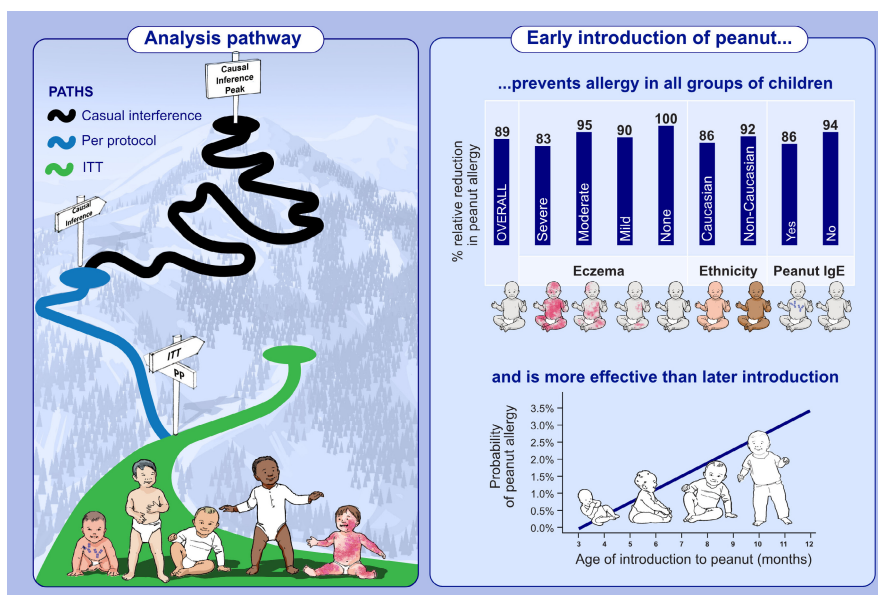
Analysis pathway

Causal Inference Peak

PATHS
Casual interference
Per protocol
ITT

Causal Inference

ITT
PP

Early introduction of peanut...

...prevents allergy in all groups of children

% relative reduction in peanut allergy

| 89 | 83 | 95 | 90 | 100 | 86 | 92 | 86 | 94 |
|---|---|---|---|---|---|---|---|---|
| OVERALL | Severe | Moderate | Mild | None | Caucasian | Non-Caucasian | Yes | No |

Eczema
Ethnicity
Peanut IgE

and is more effective than later introduction

Probability of peanut allergy

3.5%
3.0%
2.5%
2.0%
1.5%
1.0%
0.5%
0.0%

3 4 5 6 7 8 9 10 11 12

Age of introduction to peanut (months)